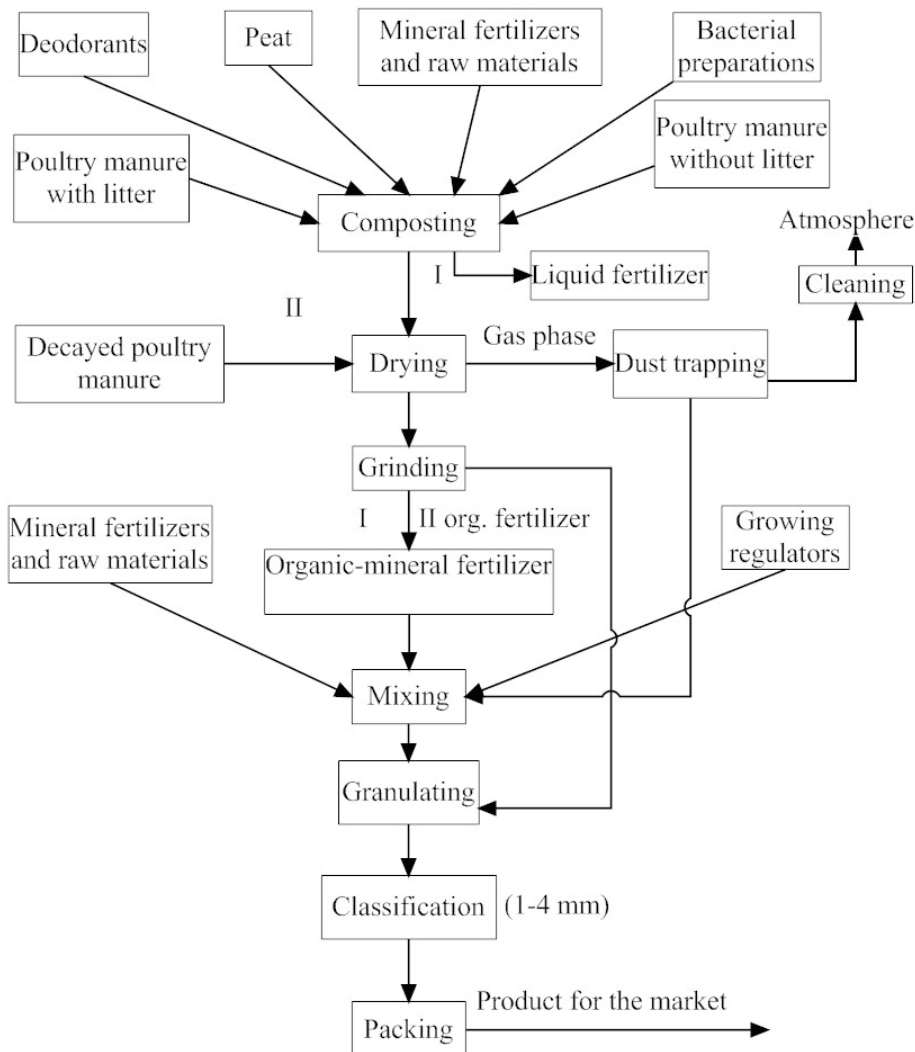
Deodorants

Peat

Mineral fertilizers and raw materials

Bacterial preparations

Poultry manure without litter

Poultry manure with litter

Composting

Atmosphere

I

Liquid fertilizer

Cleaning

II

Gas phase

Decayed poultry manure

Drying

Dust trapping

Grinding

Mineral fertilizers and raw materials

I

II org. fertilizer

Growing regulators

Organic-mineral fertilizer

Mixing

Granulating

Classification

(1-4 mm)

Product for the market

Packing